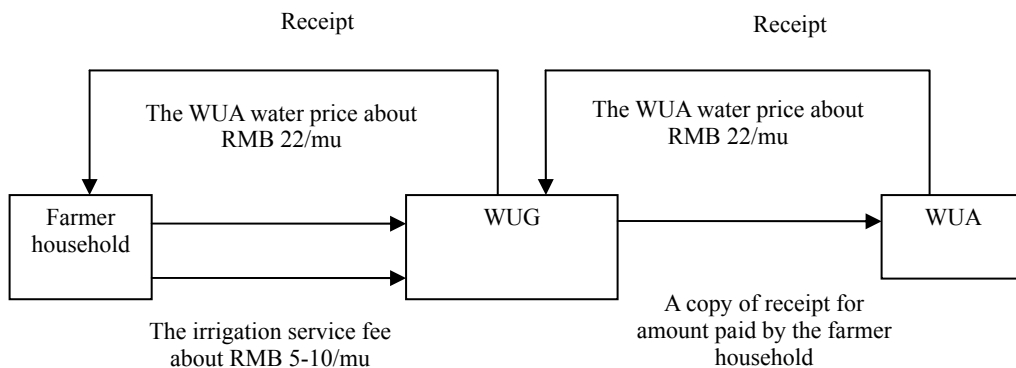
Receipt

Receipt

The WUA water price about RMB 22/mu

The WUA water price about RMB 22/mu

Farmer household

WUG

WUA

A copy of receipt for amount paid by the farmer household

The irrigation service fee about RMB 5-10/mu